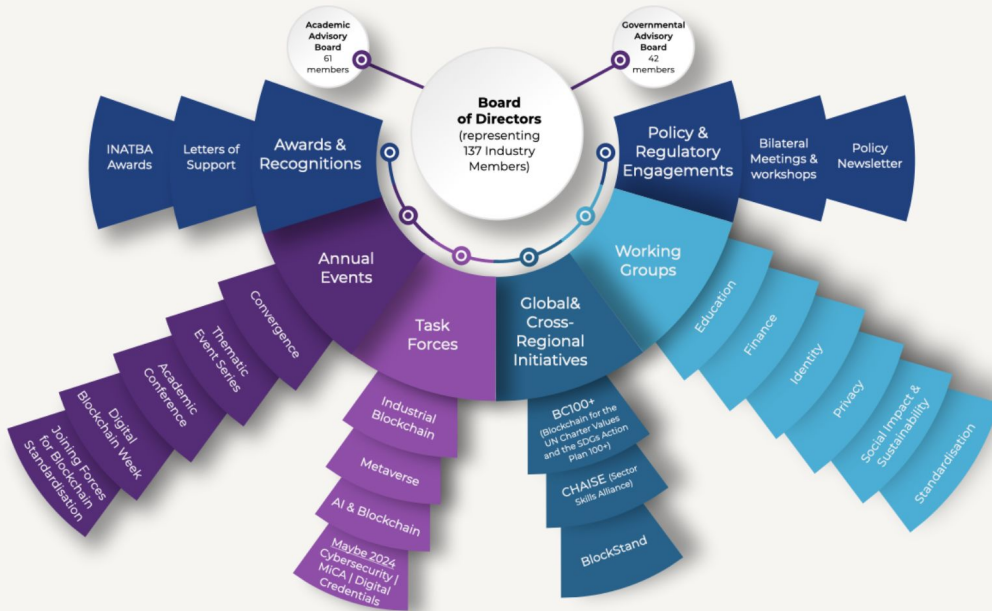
Academic Advisory Board
61 members

Governmental Advisory Board
42 members

Board of Directors
(representing 137 Industry Members)

INATBA Awards

Letters of Support

Awards & Recognitions

Policy & Regulatory Engagements

Bilateral Meetings & workshops

Policy Newsletter

Annual Events

Convergence

Thematic Event Series

Academic Conference

Digital Blockchain Week

Joining Forces for Blockchain Standardisation

Task Forces

Industrial Blockchain

Metaverse

AI & Blockchain

Maybe 2024
Cybersecurity | MiCA | Digital Credentials

Global& Cross-Regional Initiatives

BC100+
(Blockchain for the UN Charter Values and the SDGs Action Plan 100+)

CHAISE (Sector Skills Alliance)

BlockStand

Working Groups

Education

Finance

Identity

Privacy

Social Impact & Sustainability

Standardisation